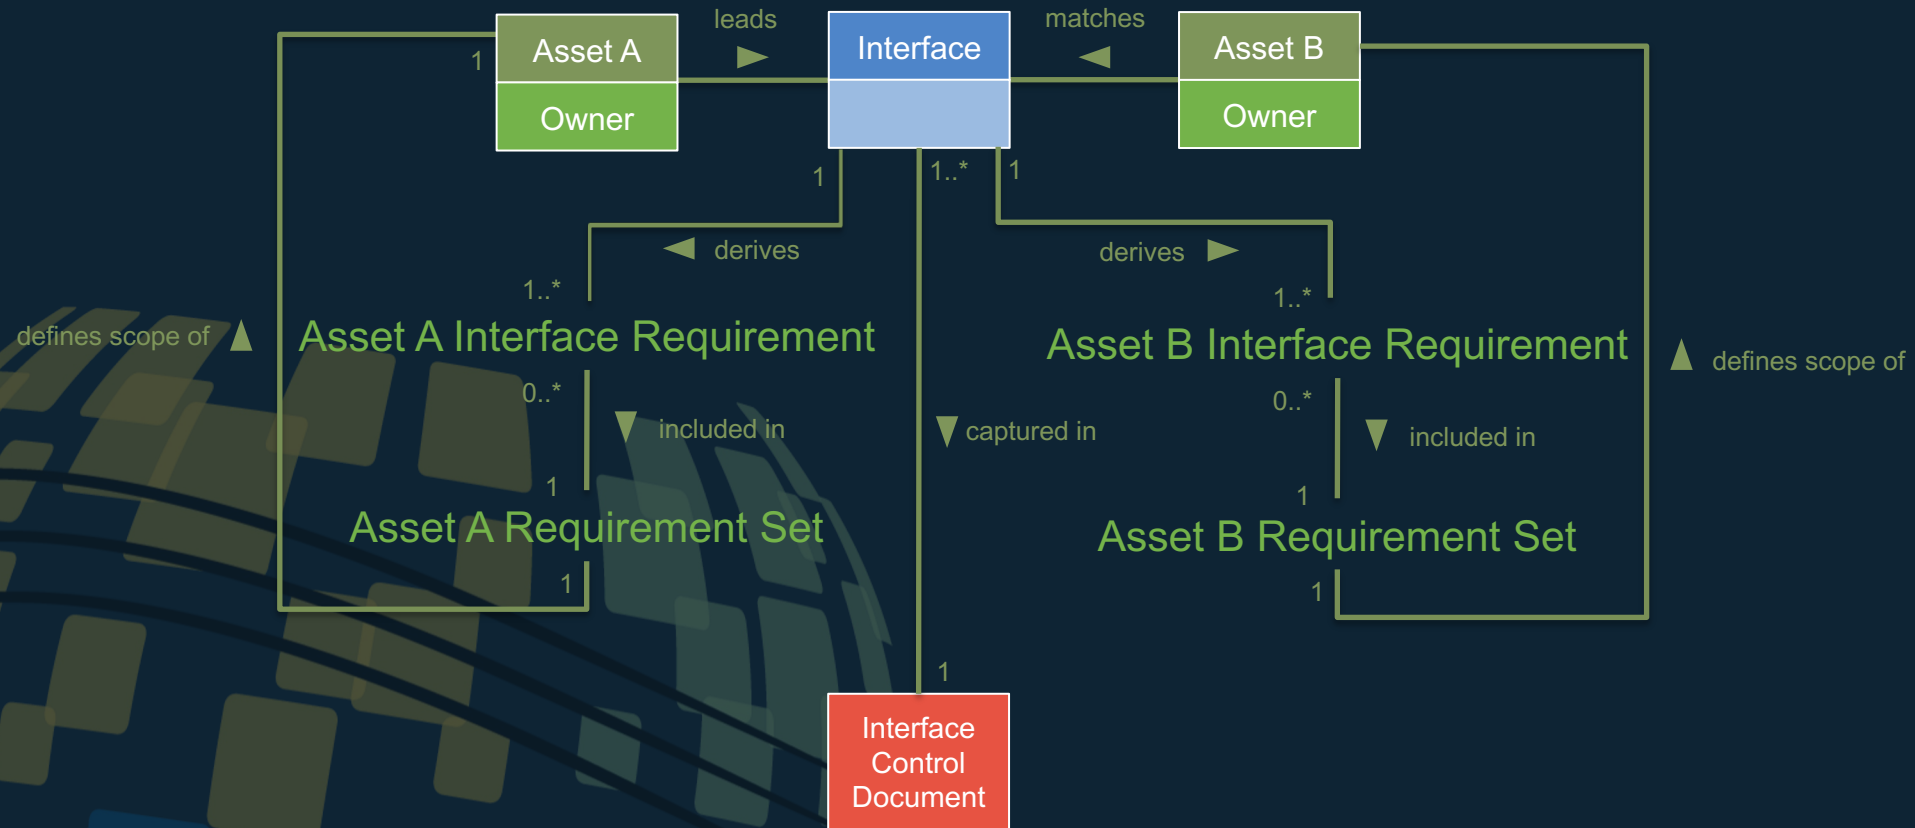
leads

matches

1

Asset A

Owner

Interface

Asset B

Owner

1

1..*

1

derives

derives

1..*

1..*

defines scope of

Asset A Interface Requirement

Asset B Interface Requirement

defines scope of

0..*

included in

captured in

0..*

included in

1

1

Asset A Requirement Set

Asset B Requirement Set

1

1

1

Interface Control Document